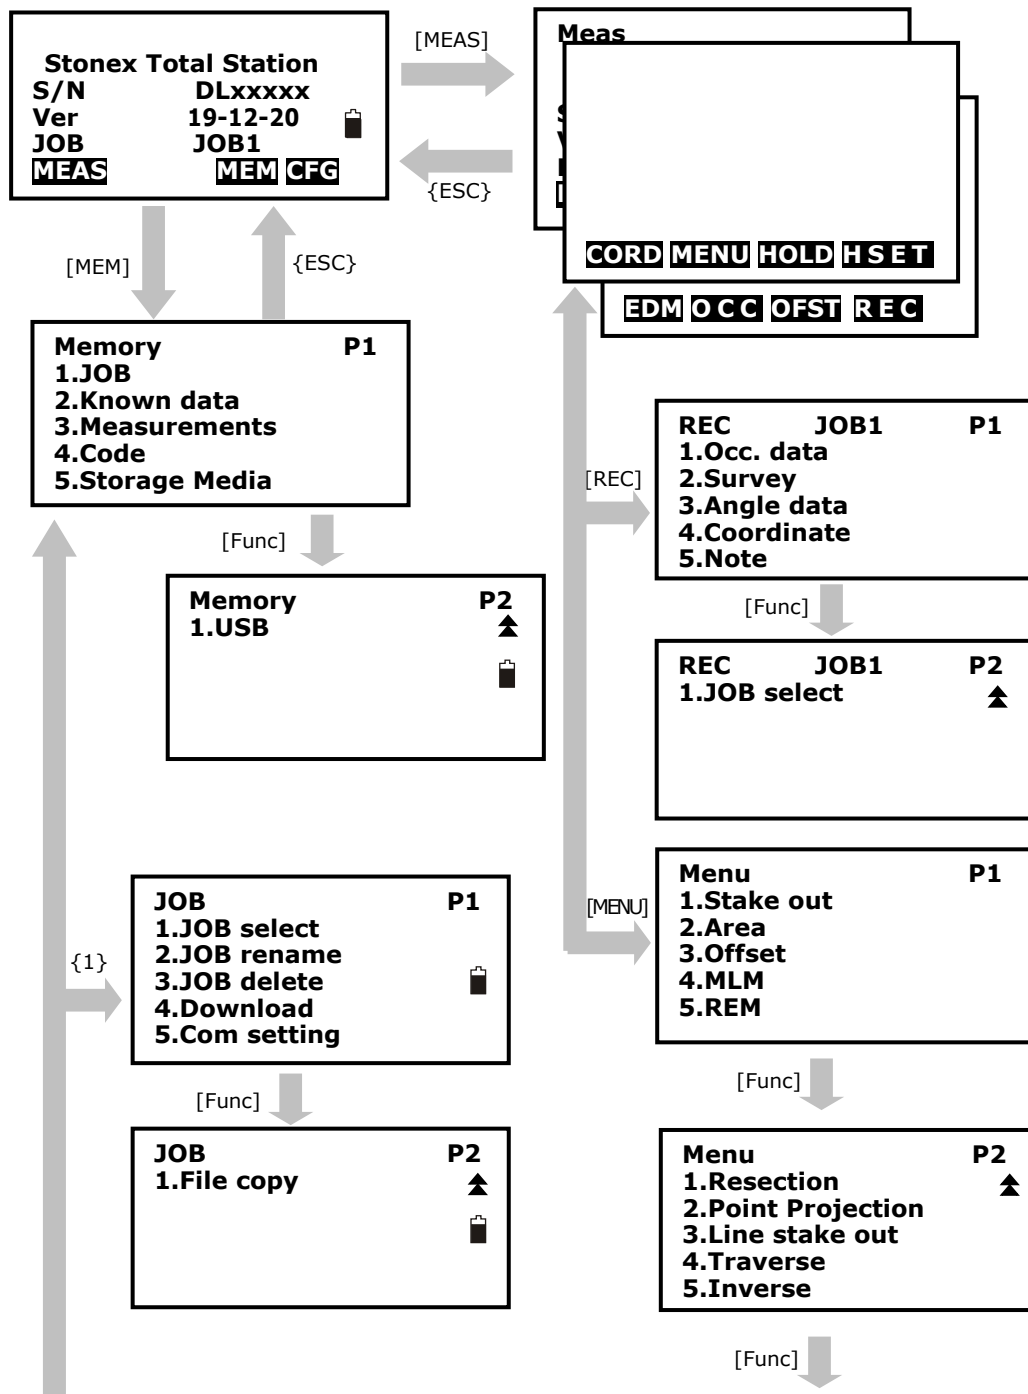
Stonex Total Station
S/N DLxxxxx
Ver 19-12-20
JOB JOB1
MEAS MEM CFG

[MEAS]

{ESC}

Meas

CORD MENU HOLD H S E T

EDM O C C OFST R E C

[MEM]

{ESC}

Memory P1
1.JOB
2.Known data
3.Measurements
4.Code
5.Storage Media

[Func]

Memory P2
1.USB

[REC]

REC JOB1 P1
1.Occ. data
2.Survey
3.Angle data
4.Coordinate
5.Note

[Func]

REC JOB1 P2
1.JOB select

[MENU]

Menu P1
1.Stake out
2.Area
3.Offset
4.MLM
5.REM

[Func]

Menu P2
1.Resection
2.Point Projection
3.Line stake out
4.Traverse
5.Inverse

[Func]

{1}

JOB P1
1.JOB select
2.JOB rename
3.JOB delete
4.Download
5.Com setting

[Func]

JOB P2
1.File copy